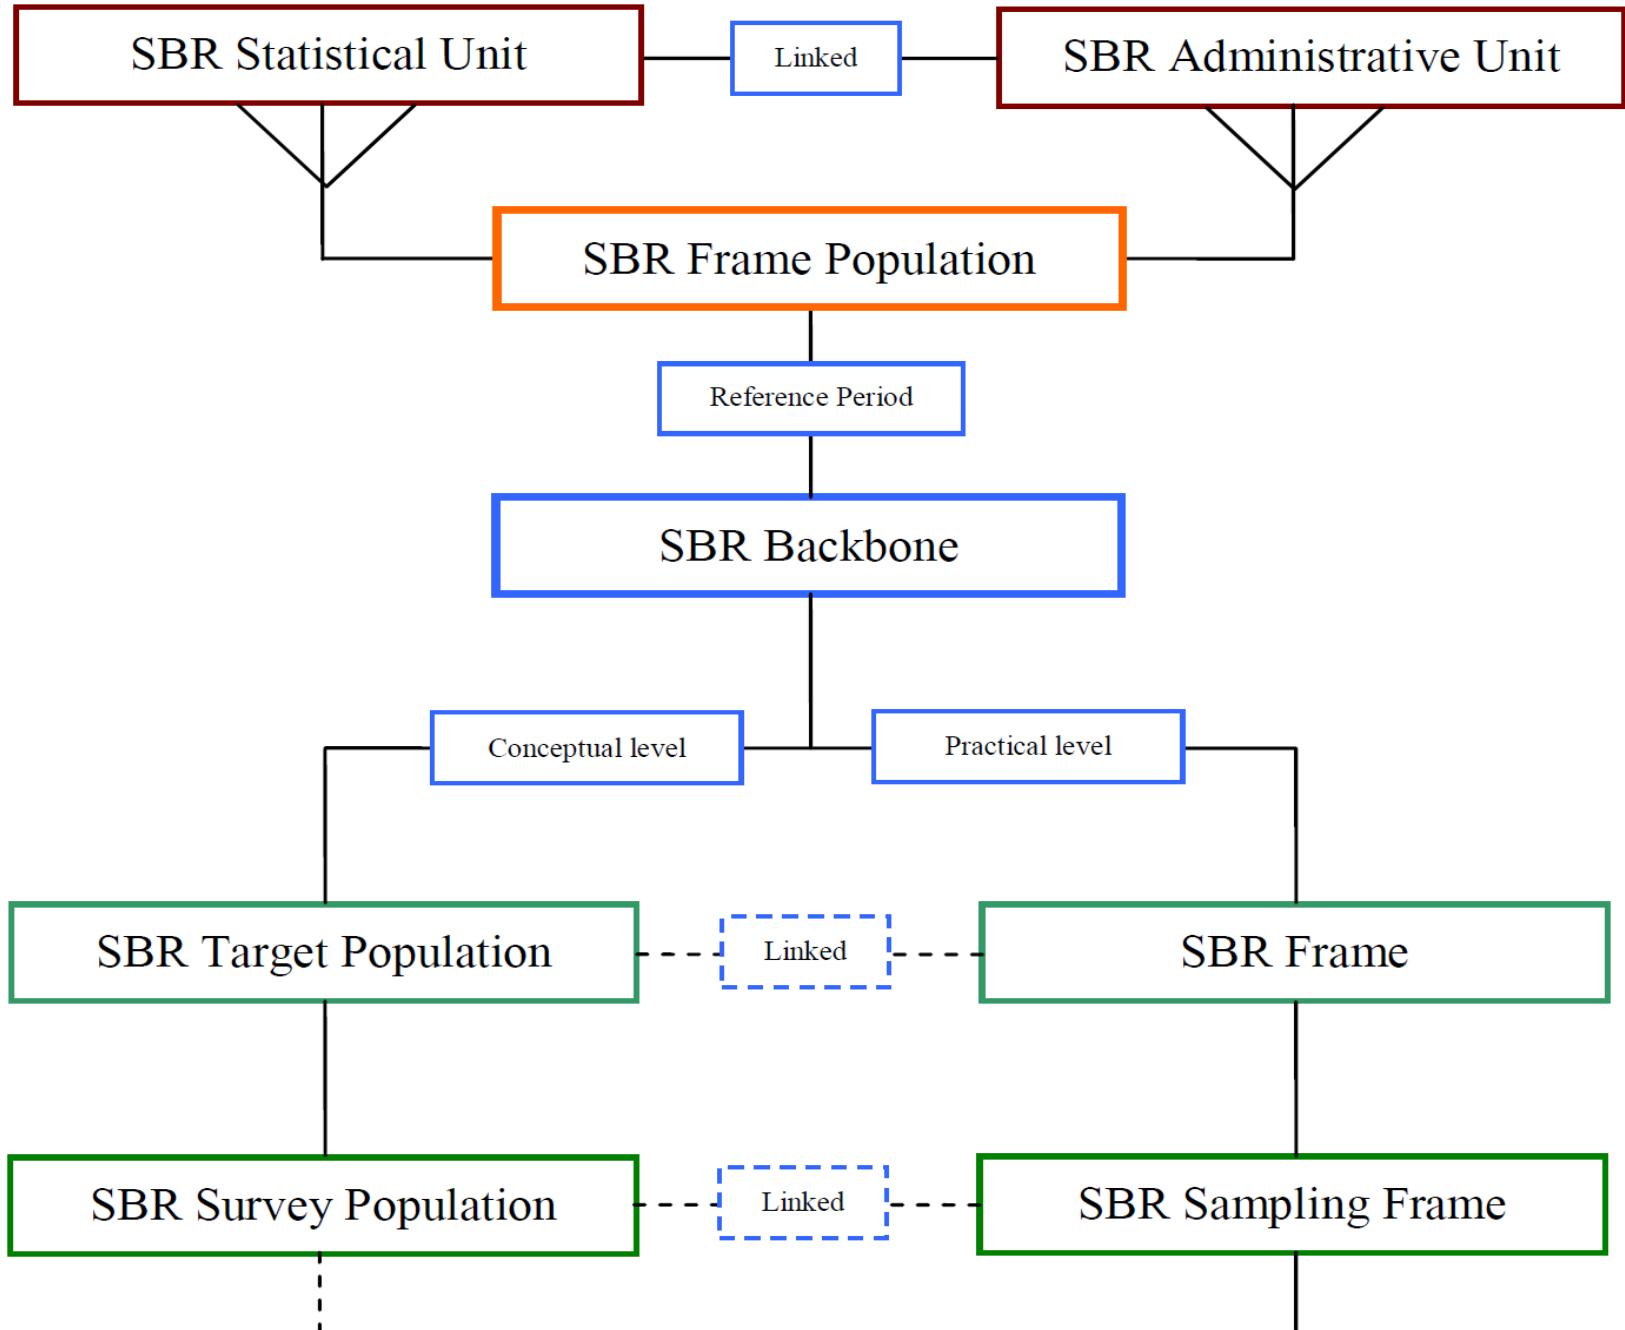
SBR Statistical Unit

Linked

SBR Administrative Unit

SBR Frame Population

Reference Period

SBR Backbone

Conceptual level

Practical level

SBR Target Population

Linked

SBR Frame

SBR Survey Population

Linked

SBR Sampling Frame